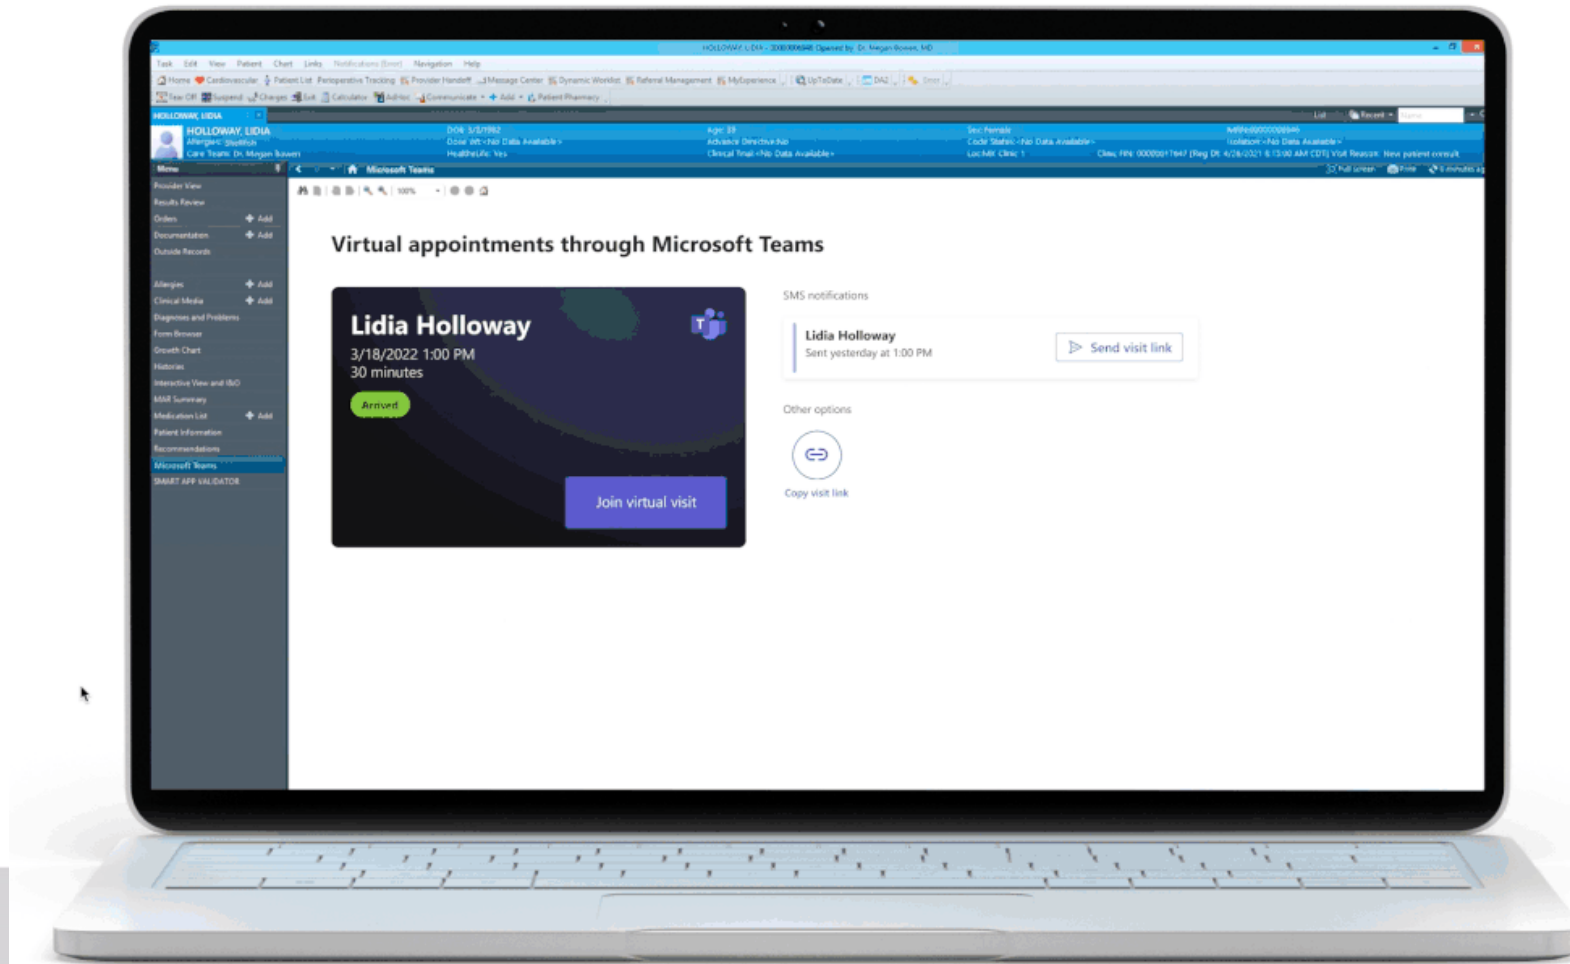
HOLLOWAY, LIDIA - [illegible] Opened by Dr. Megan Bowen, MD

Task Edit View Patient Chart Links Notifications Navigation Help

Home Cardiovascular Patient List Perioperative Tracking Provider Handoff Message Center Dynamic Worklist Referral Management MyExperience UpToDate

Tear Off Suspend Charges Exit Calculator AdHoc Communicate Add Patient Pharmacy

HOLLOWAY, LIDIA

HOLLOWAY, LIDIA
Allergies: Shellfish
Care Team: Dr. Megan Bowen

DOB: 3/3/1982
Dose Wt: <No Data Available>
HealtheLife: Yes

Age: 39
Advance Directive: No
Clinical Trial: <No Data Available>

Sex: Female
Code Status: <No Data Available>
Loc: MK Clinic 1

MRN: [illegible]
Isolation: <No Data Available>
Clinic FIN: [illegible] [Reg Dt: 4/26/2021 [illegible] CDT] Visit Reason: New patient consult

Menu

Microsoft Teams

Provider View
Results Review
Orders Add
Documentation Add
Outside Records
Allergies Add
Clinical Media Add
Diagnoses and Problems
Form Browser
Growth Chart
Histories
Interactive View and I&O
MAR Summary
Medication List Add
Patient Information
Recommendations
Microsoft Teams
SMART APP VALIDATOR

Virtual appointments through Microsoft Teams

Lidia Holloway
3/18/2022 1:00 PM
30 minutes
Arrived

Join virtual visit

SMS notifications

Lidia Holloway
Sent yesterday at 1:00 PM

Send visit link

Other options

Copy visit link